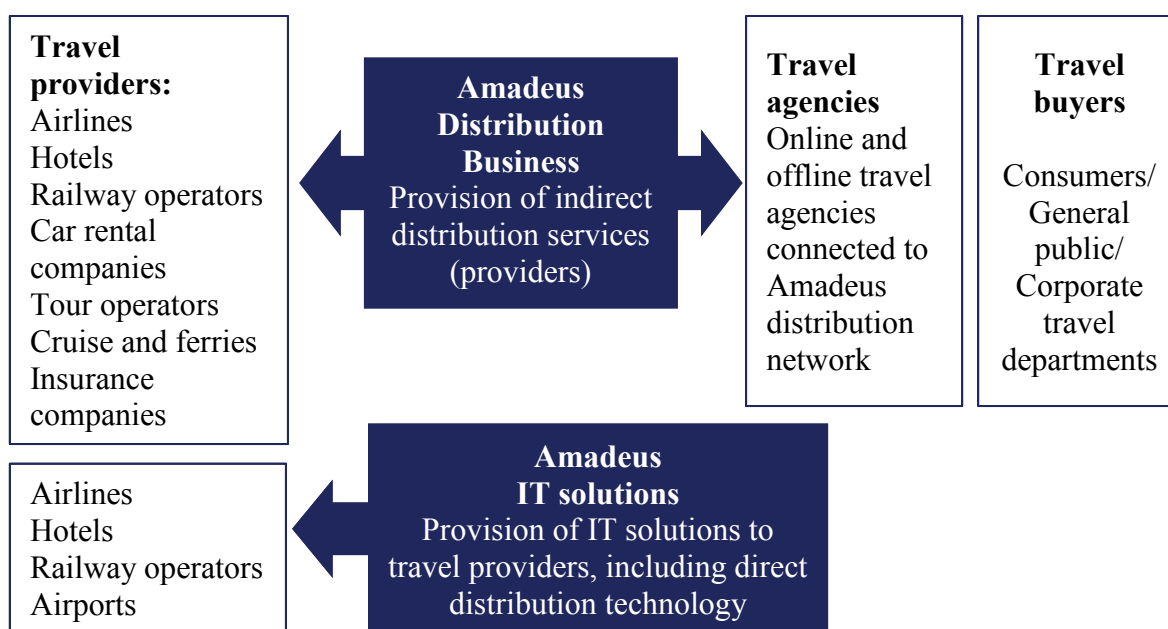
**Travel providers:**
Airlines
Hotels
Railway operators
Car rental companies
Tour operators
Cruise and ferries
Insurance companies

**Amadeus Distribution Business**
Provision of indirect distribution services (providers)

**Travel agencies**
Online and offline travel agencies connected to Amadeus distribution network

**Travel buyers**
Consumers/ General public/ Corporate travel departments

Airlines
Hotels
Railway operators
Airports

**Amadeus IT solutions**
Provision of IT solutions to travel providers, including direct distribution technology